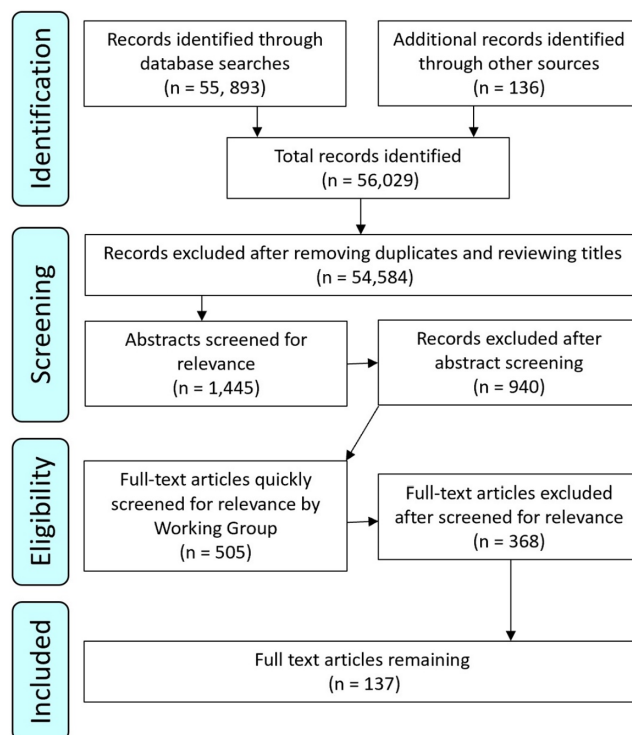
Identification

Records identified through database searches (n = 55, 893)

Additional records identified through other sources (n = 136)

Total records identified (n = 56,029)

Screening

Records excluded after removing duplicates and reviewing titles (n = 54,584)

Abstracts screened for relevance (n = 1,445)

Records excluded after abstract screening (n = 940)

Eligibility

Full-text articles quickly screened for relevance by Working Group (n = 505)

Full-text articles excluded after screened for relevance (n = 368)

Included

Full text articles remaining (n = 137)